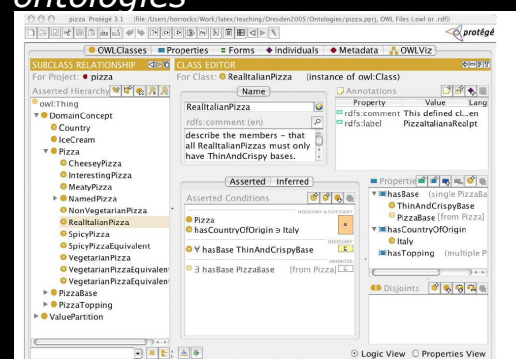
ontologies

pizza Protégé 3.1 (file:/Users/horrocks/Work/latex/teaching/Dresden2005/Ontologies/pizza.pprj, OWL Files (.owl or .rdf))

protégé

OWLClasses | Properties | Forms | Individuals | Metadata | OWLViz

SUBCLASS RELATIONSHIP

For Project: ● pizza

Asserted Hierarchy

owl:Thing
DomainConcept
Country
IceCream
Pizza
CheeseyPizza
InterestingPizza
MeatyPizza
NamedPizza
NonVegetarianPizza
RealItalianPizza
SpicyPizza
SpicyPizzaEquivalent
VegetarianPizza
VegetarianPizzaEquivalent
VegetarianPizzaEquivalent
PizzaBase
PizzaTopping
ValuePartition

CLASS EDITOR

For Class: ● RealItalianPizza (instance of owl:Class)

Name

RealItalianPizza

rdfs:comment (en)

describe the members - that all RealItalianPizzas must only have ThinAndCrispy bases.

Annotations

| Property | Value | Lang |
|---|---|---|
| rdfs:comment | This defined cl...en | |
| rdfs:label | PizzaItalianaReal | pt |

Asserted | Inferred

Asserted Conditions

NECESSARY & SUFFICIENT

Pizza
hasCountryOfOrigin ∋ Italy

NECESSARY

∀ hasBase ThinAndCrispyBase

INHERITED

∃ hasBase PizzaBase [from Pizza]

Properties

hasBase (single PizzaBa
ThinAndCrispyBase
PizzaBase [from Pizza]
hasCountryOfOrigin
Italy
hasTopping (multiple P

Disjoints

Logic View ○ Properties View